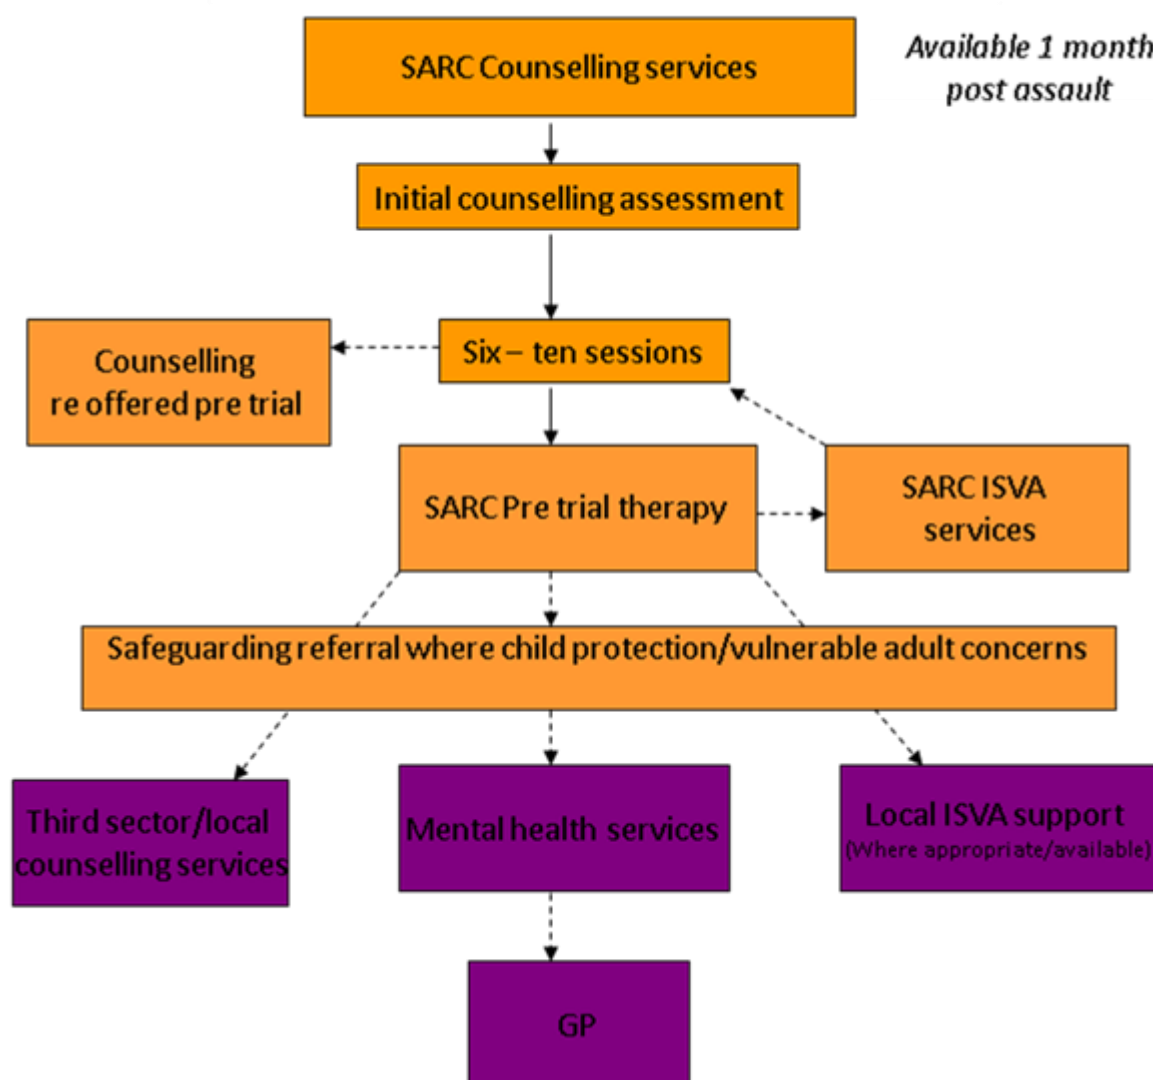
SARC Counselling services

Available 1 month post assault

Initial counselling assessment

Counselling re offered pre trial

Six – ten sessions

SARC Pre trial therapy

SARC ISVA services

Safeguarding referral where child protection/vulnerable adult concerns

Third sector/local counselling services

Mental health services

Local ISVA support
(Where appropriate/available)

GP